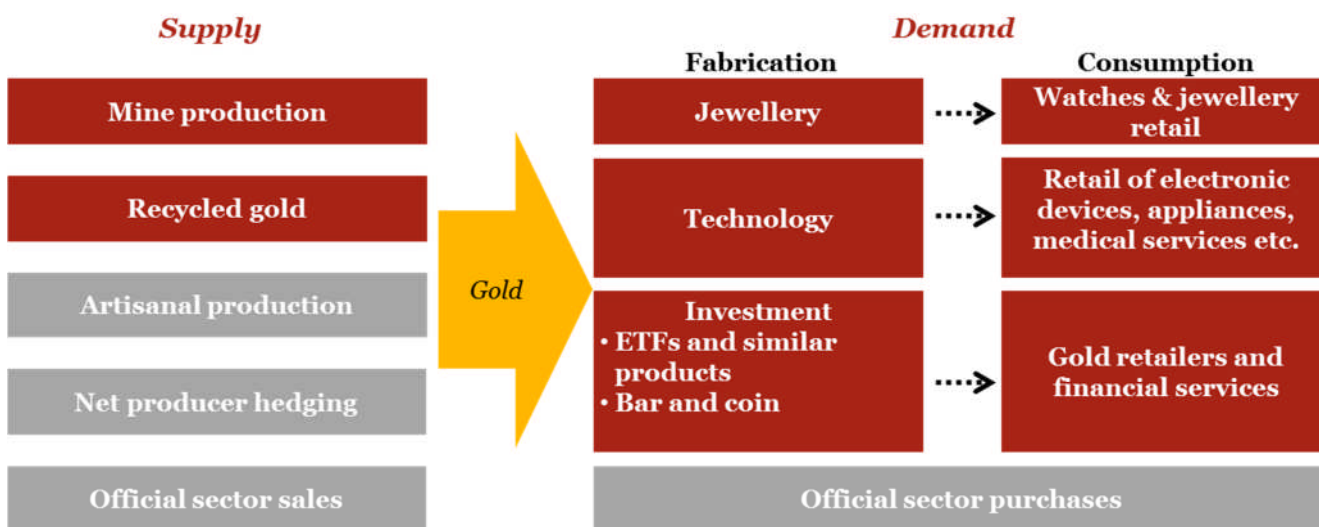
Supply

Mine production

Recycled gold

Artisanal production

Net producer hedging

Official sector sales

Gold

Demand

Fabrication

Consumption

Jewellery

Watches & jewellery retail

Technology

Retail of electronic devices, appliances, medical services etc.

Investment
• ETFs and similar products
• Bar and coin

Gold retailers and financial services

Official sector purchases